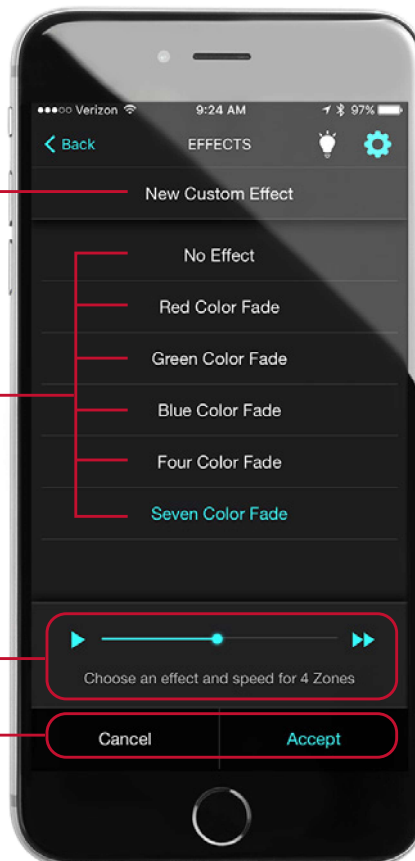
●●●○○ Verizon
9:24 AM
97%

Back
EFFECTS

New Custom Effect

No Effect

Red Color Fade

Green Color Fade

Blue Color Fade

Four Color Fade

Seven Color Fade

Choose an effect and speed for 4 Zones

Cancel
Accept